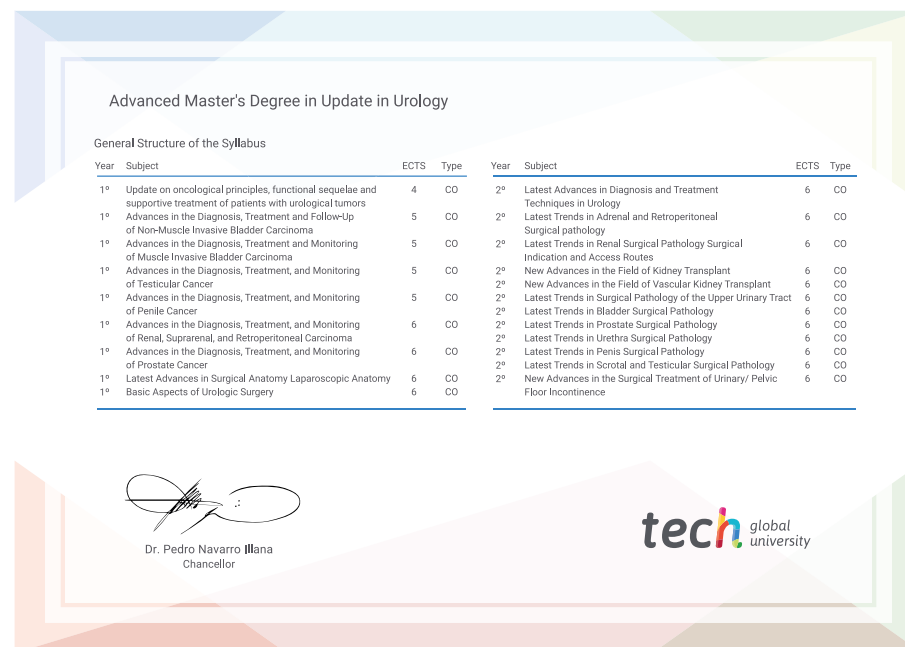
Advanced Master's Degree in Update in Urology

General Structure of the Syllabus

| Year | Subject | ECTS | Type |
|---|---|---|---|
| 1º | Update on oncological principles, functional sequelae and supportive treatment of patients with urological tumors | 4 | CO |
| 1º | Advances in the Diagnosis, Treatment and Follow-Up of Non-Muscle Invasive Bladder Carcinoma | 5 | CO |
| 1º | Advances in the Diagnosis, Treatment and Monitoring of Muscle Invasive Bladder Carcinoma | 5 | CO |
| 1º | Advances in the Diagnosis, Treatment, and Monitoring of Testicular Cancer | 5 | CO |
| 1º | Advances in the Diagnosis, Treatment, and Monitoring of Penile Cancer | 5 | CO |
| 1º | Advances in the Diagnosis, Treatment, and Monitoring of Renal, Suprarenal, and Retroperitoneal Carcinoma | 6 | CO |
| 1º | Advances in the Diagnosis, Treatment, and Monitoring of Prostate Cancer | 6 | CO |
| 1º | Latest Advances in Surgical Anatomy Laparoscopic Anatomy | 6 | CO |
| 1º | Basic Aspects of Urologic Surgery | 6 | CO |

| Year | Subject | ECTS | Type |
|---|---|---|---|
| 2º | Latest Advances in Diagnosis and Treatment Techniques in Urology | 6 | CO |
| 2º | Latest Trends in Adrenal and Retroperitoneal Surgical pathology | 6 | CO |
| 2º | Latest Trends in Renal Surgical Pathology Surgical Indication and Access Routes | 6 | CO |
| 2º | New Advances in the Field of Kidney Transplant | 6 | CO |
| 2º | New Advances in the Field of Vascular Kidney Transplant | 6 | CO |
| 2º | Latest Trends in Surgical Pathology of the Upper Urinary Tract | 6 | CO |
| 2º | Latest Trends in Bladder Surgical Pathology | 6 | CO |
| 2º | Latest Trends in Prostate Surgical Pathology | 6 | CO |
| 2º | Latest Trends in Urethra Surgical Pathology | 6 | CO |
| 2º | Latest Trends in Penis Surgical Pathology | 6 | CO |
| 2º | Latest Trends in Scrotal and Testicular Surgical Pathology | 6 | CO |
| 2º | New Advances in the Surgical Treatment of Urinary/ Pelvic Floor Incontinence | 6 | CO |

Dr. Pedro Navarro Illana
Chancellor

tech global university